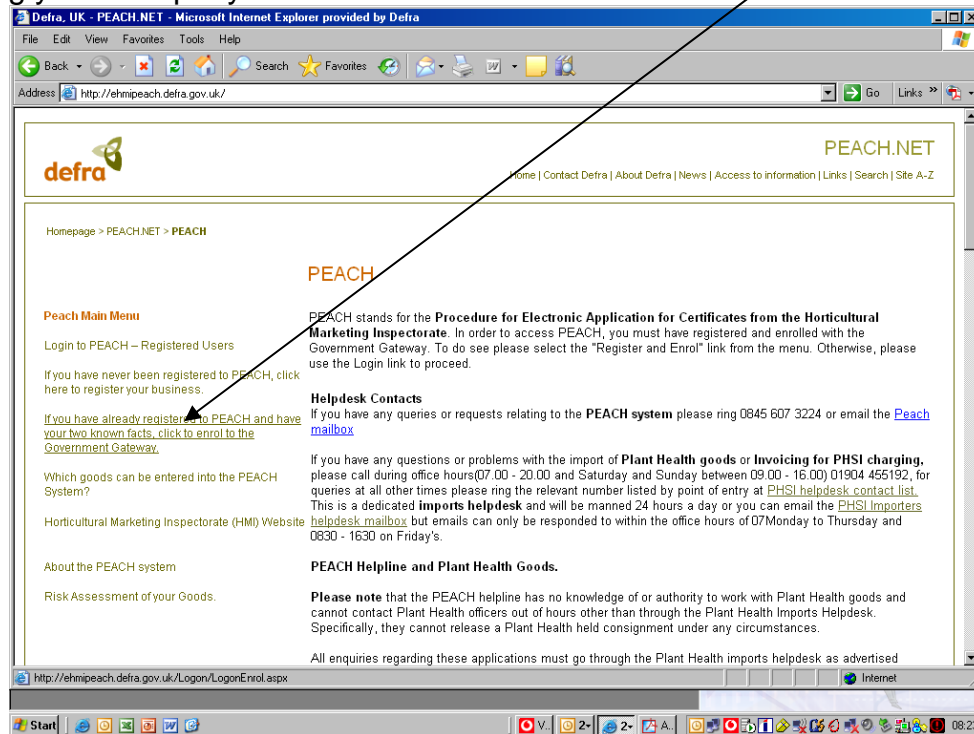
Defra, UK - PEACH.NET - Microsoft Internet Explorer provided by Defra

File Edit View Favorites Tools Help

Back Search Favorites

Address http://ehmipeach.defra.gov.uk/ Go Links

defra

PEACH.NET

Home | Contact Defra | About Defra | News | Access to information | Links | Search | Site A-Z

Homepage > PEACH.NET > PEACH

PEACH

Peach Main Menu

Login to PEACH – Registered Users

If you have never been registered to PEACH, click here to register your business.

If you have already registered to PEACH and have your two known facts, click to enrol to the Government Gateway.

Which goods can be entered into the PEACH System?

Horticultural Marketing Inspectorate (HMI) Website

About the PEACH system

Risk Assessment of your Goods.

PEACH stands for the **Procedure for Electronic Application for Certificates from the Horticultural Marketing Inspectorate**. In order to access PEACH, you must have registered and enrolled with the Government Gateway. To do see please select the "Register and Enrol" link from the menu. Otherwise, please use the Login link to proceed.

**Helpdesk Contacts**

If you have any queries or requests relating to the **PEACH system** please ring 0845 607 3224 or email the Peach mailbox

If you have any questions or problems with the import of **Plant Health goods** or **Invoicing for PHSI charging**, please call during office hours(07.00 - 20.00 and Saturday and Sunday between 09.00 - 16.00) 01904 455192, for queries at all other times please ring the relevant number listed by point of entry at PHSI helpdesk contact list. This is a dedicated **imports helpdesk** and will be manned 24 hours a day or you can email the PHSI Importers helpdesk mailbox but emails can only be responded to within the office hours of 07Monday to Thursday and 0830 - 1630 on Friday's.

**PEACH Helpline and Plant Health Goods.**

**Please note** that the PEACH helpline has no knowledge of or authority to work with Plant Health goods and cannot contact Plant Health officers out of hours other than through the Plant Health Imports Helpdesk. Specifically, they cannot release a Plant Health held consignment under any circumstances.

All enquiries regarding these applications must go through the Plant Health imports helpdesk as advertised

http://ehmipeach.defra.gov.uk/Logon/LogonEnrol.aspx

Internet

Start

V.. 2 2 A.. 08:2